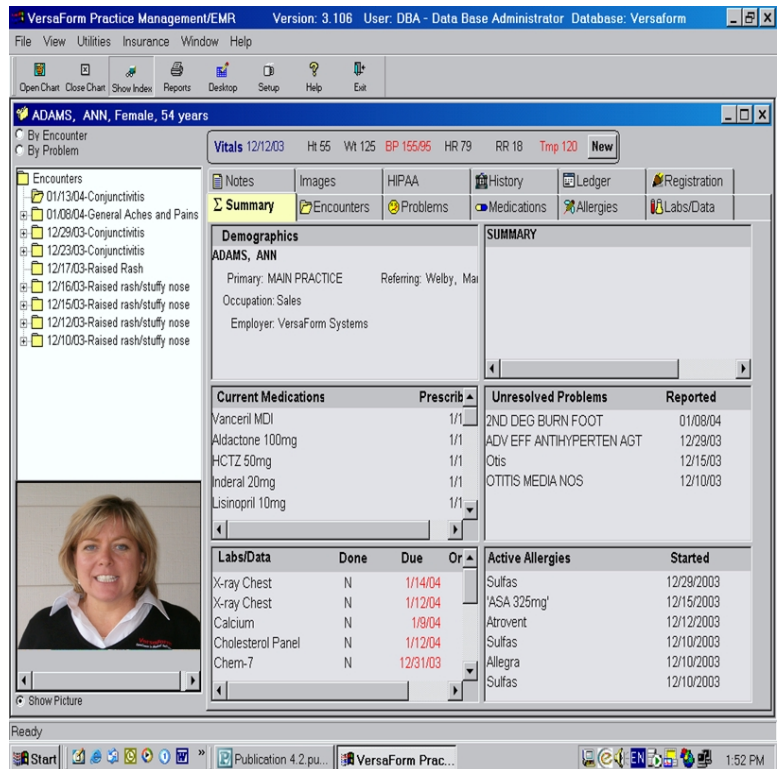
VersaForm Practice Management/EMR Version: 3.106 User: DBA - Data Base Administrator Database: Versaform

File View Utilities Insurance Window Help

Open Chart Close Chart Show Index Reports Desktop Setup Help Exit

ADAMS, ANN, Female, 54 years

By Encounter
By Problem

Vitals 12/12/03 Ht 55 Wt 125 BP 155/95 HR 79 RR 18 Tmp 120 New

Encounters
01/13/04-Conjunctivitis
01/08/04-General Aches and Pains
12/29/03-Conjunctivitis
12/23/03-Conjunctivitis
12/17/03-Raised Rash
12/16/03-Raised rash/stuffy nose
12/15/03-Raised rash/stuffy nose
12/12/03-Raised rash/stuffy nose
12/10/03-Raised rash/stuffy nose

Notes | Images | HIPAA | History | Ledger | Registration
Σ Summary | Encounters | Problems | Medications | Allergies | Labs/Data

Demographics
ADAMS, ANN
Primary: MAIN PRACTICE Referring: Welby, Ma
Occupation: Sales
Employer: VersaForm Systems

SUMMARY

| Current Medications | Prescrib |
|---|---|
| Vanceril MDI | 1/1 |
| Aldactone 100mg | 1/1 |
| HCTZ 50mg | 1/1 |
| Inderal 20mg | 1/1 |
| Lisinopril 10mg | 1/1 |

| Unresolved Problems | Reported |
|---|---|
| 2ND DEG BURN FOOT | 01/08/04 |
| ADV EFF ANTIHYPERTEN AGT | 12/29/03 |
| Otis | 12/15/03 |
| OTITIS MEDIA NOS | 12/10/03 |

| Labs/Data | Done | Due | Or |
|---|---|---|---|
| X-ray Chest | N | 1/14/04 | |
| X-ray Chest | N | 1/12/04 | |
| Calcium | N | 1/9/04 | |
| Cholesterol Panel | N | 1/12/04 | |
| Chem-7 | N | 12/31/03 | |

| Active Allergies | Started |
|---|---|
| Sulfas | 12/29/2003 |
| 'ASA 325mg' | 12/15/2003 |
| Atrovent | 12/12/2003 |
| Sulfas | 12/10/2003 |
| Allegra | 12/10/2003 |
| Sulfas | 12/10/2003 |

Show Picture

Ready

Start | Publication 4.2.pu... | VersaForm Prac... | EN | 1:52 PM